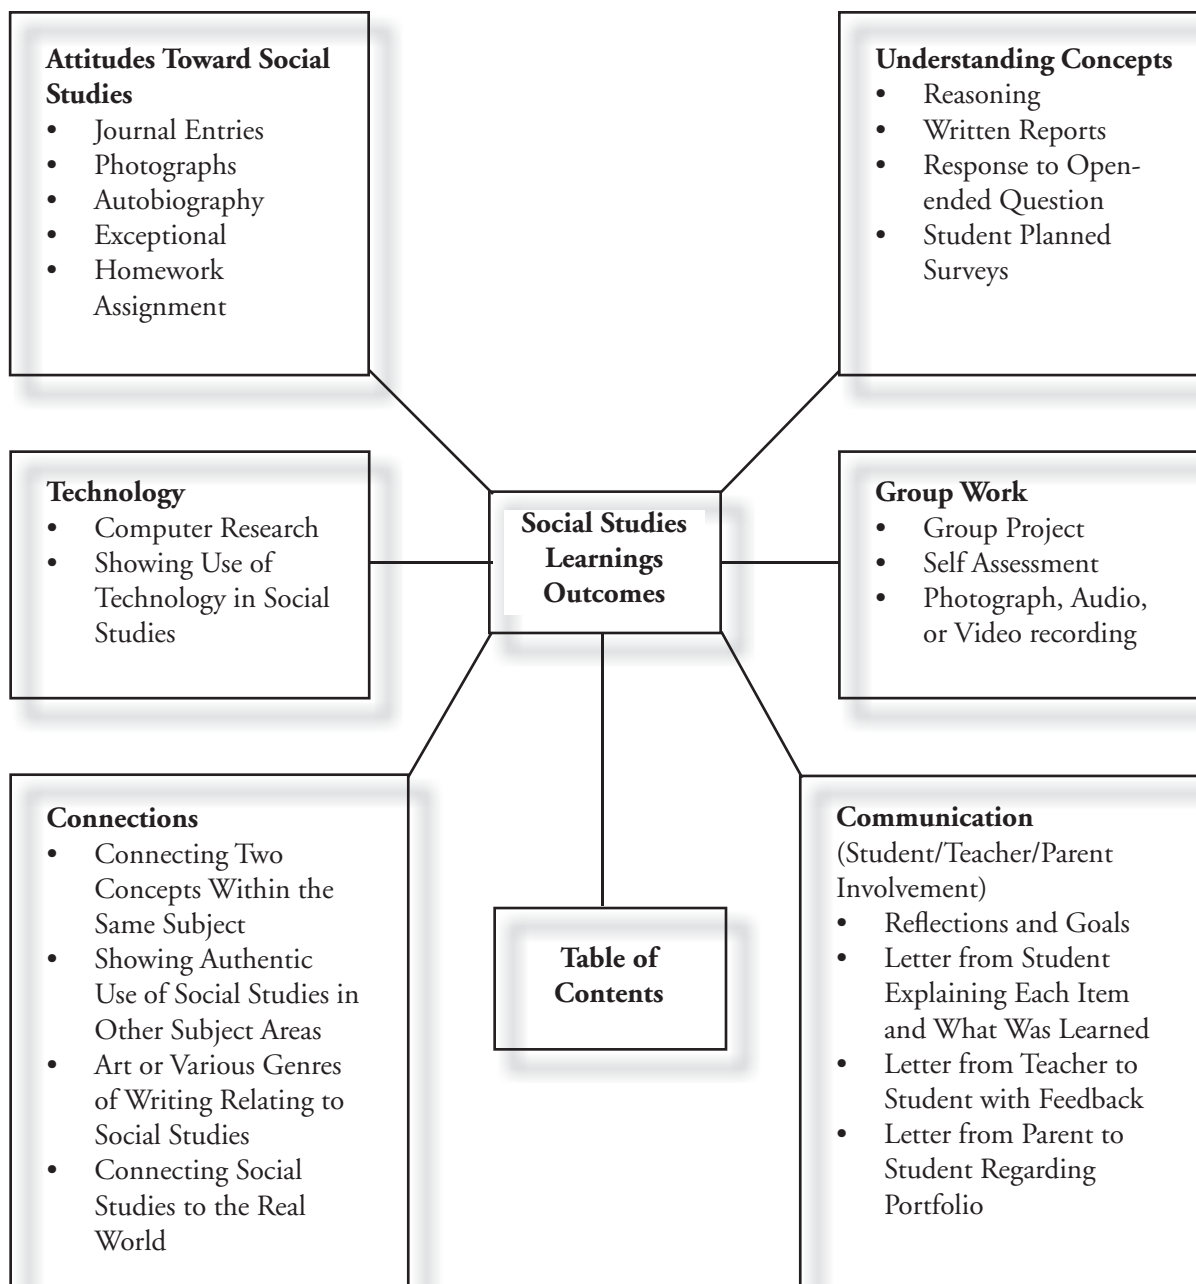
**Attitudes Toward Social Studies**
- Journal Entries
- Photographs
- Autobiography
- Exceptional
- Homework Assignment

**Understanding Concepts**
- Reasoning
- Written Reports
- Response to Open-ended Question
- Student Planned Surveys

**Technology**
- Computer Research
- Showing Use of Technology in Social Studies

**Social Studies Learnings Outcomes**

**Group Work**
- Group Project
- Self Assessment
- Photograph, Audio, or Video recording

**Connections**
- Connecting Two Concepts Within the Same Subject
- Showing Authentic Use of Social Studies in Other Subject Areas
- Art or Various Genres of Writing Relating to Social Studies
- Connecting Social Studies to the Real World

**Table of Contents**

**Communication**
(Student/Teacher/Parent Involvement)
- Reflections and Goals
- Letter from Student Explaining Each Item and What Was Learned
- Letter from Teacher to Student with Feedback
- Letter from Parent to Student Regarding Portfolio